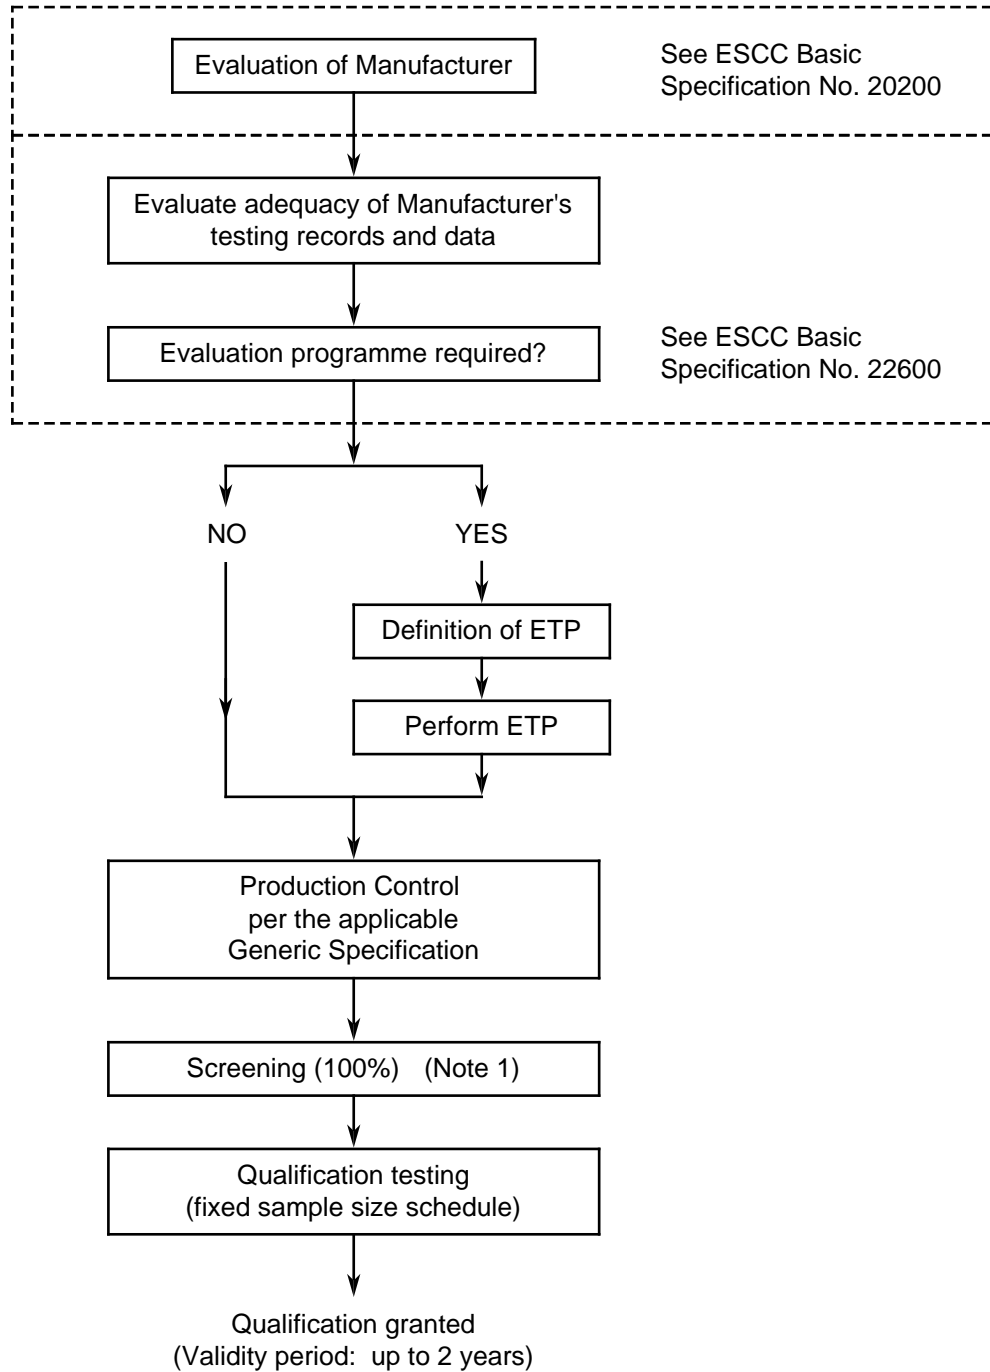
Evaluation of Manufacturer

See ESCC Basic Specification No. 20200

Evaluate adequacy of Manufacturer's testing records and data

Evaluation programme required?

See ESCC Basic Specification No. 22600

NO

YES

Definition of ETP

Perform ETP

Production Control per the applicable Generic Specification

Screening (100%) (Note 1)

Qualification testing (fixed sample size schedule)

Qualification granted (Validity period: up to 2 years)